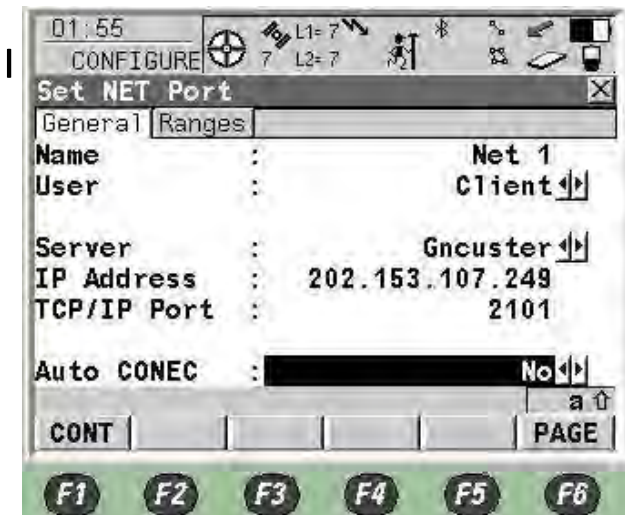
01:55
CONFIGURE
7 L1= 7
L2= 7

Set NET Port

General Ranges

Name : Net 1
User : Client

Server : Gncuster
IP Address : 202.153.107.249
TCP/IP Port : 2101

Auto CONEC : No

a

CONT PAGE

F1 F2 F3 F4 F5 F6